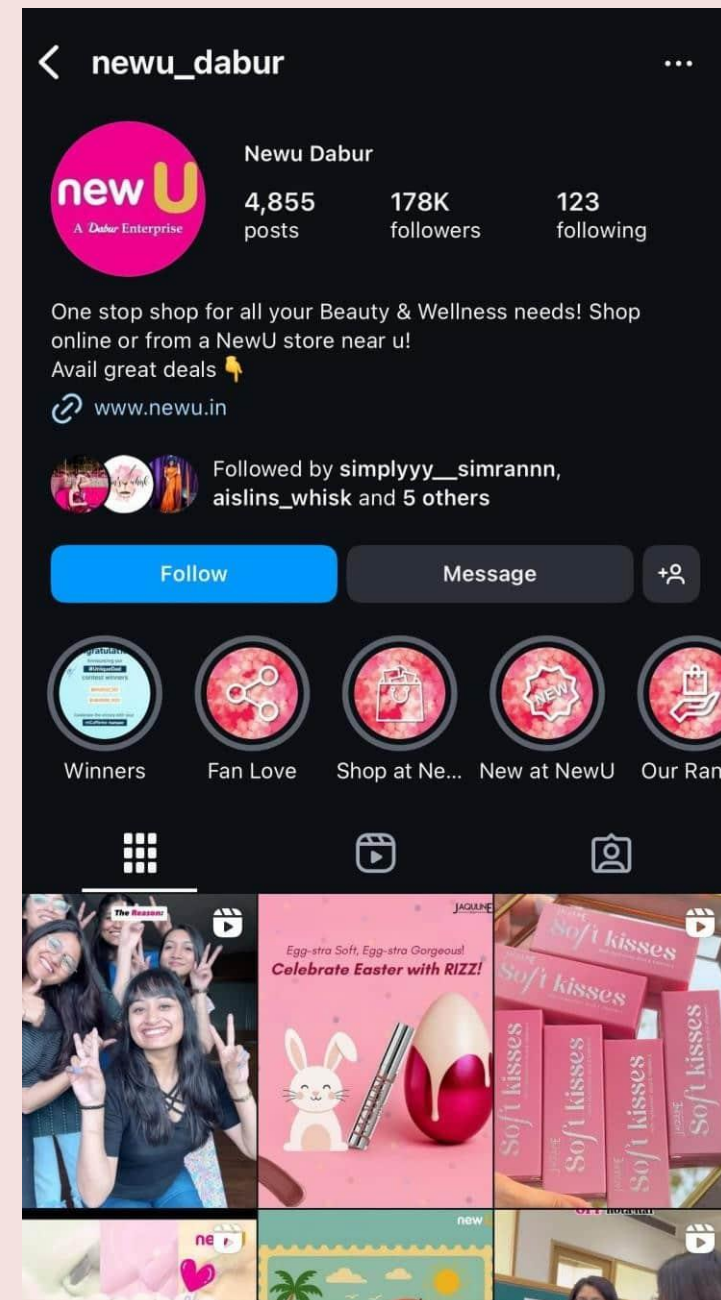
newu_dabur

newU
A Dabur Enterprise

Newu Dabur
4,855 posts
178K followers
123 following

One stop shop for all your Beauty & Wellness needs! Shop online or from a NewU store near u!
Avail great deals 👇
www.newu.in

Followed by simplyyy__simrannn, aislins_whisk and 5 others

Follow
Message

Winners
Fan Love
Shop at Ne...
New at NewU
Our Ran

The Reason:

JAQULINE
Egg-stra Soft, Egg-stra Gorgeous!
Celebrate Easter with RIZZ!

Soft kisses
Soft kisses
Soft kisses
Soft kisses
Soft kisses
Soft kisses

new